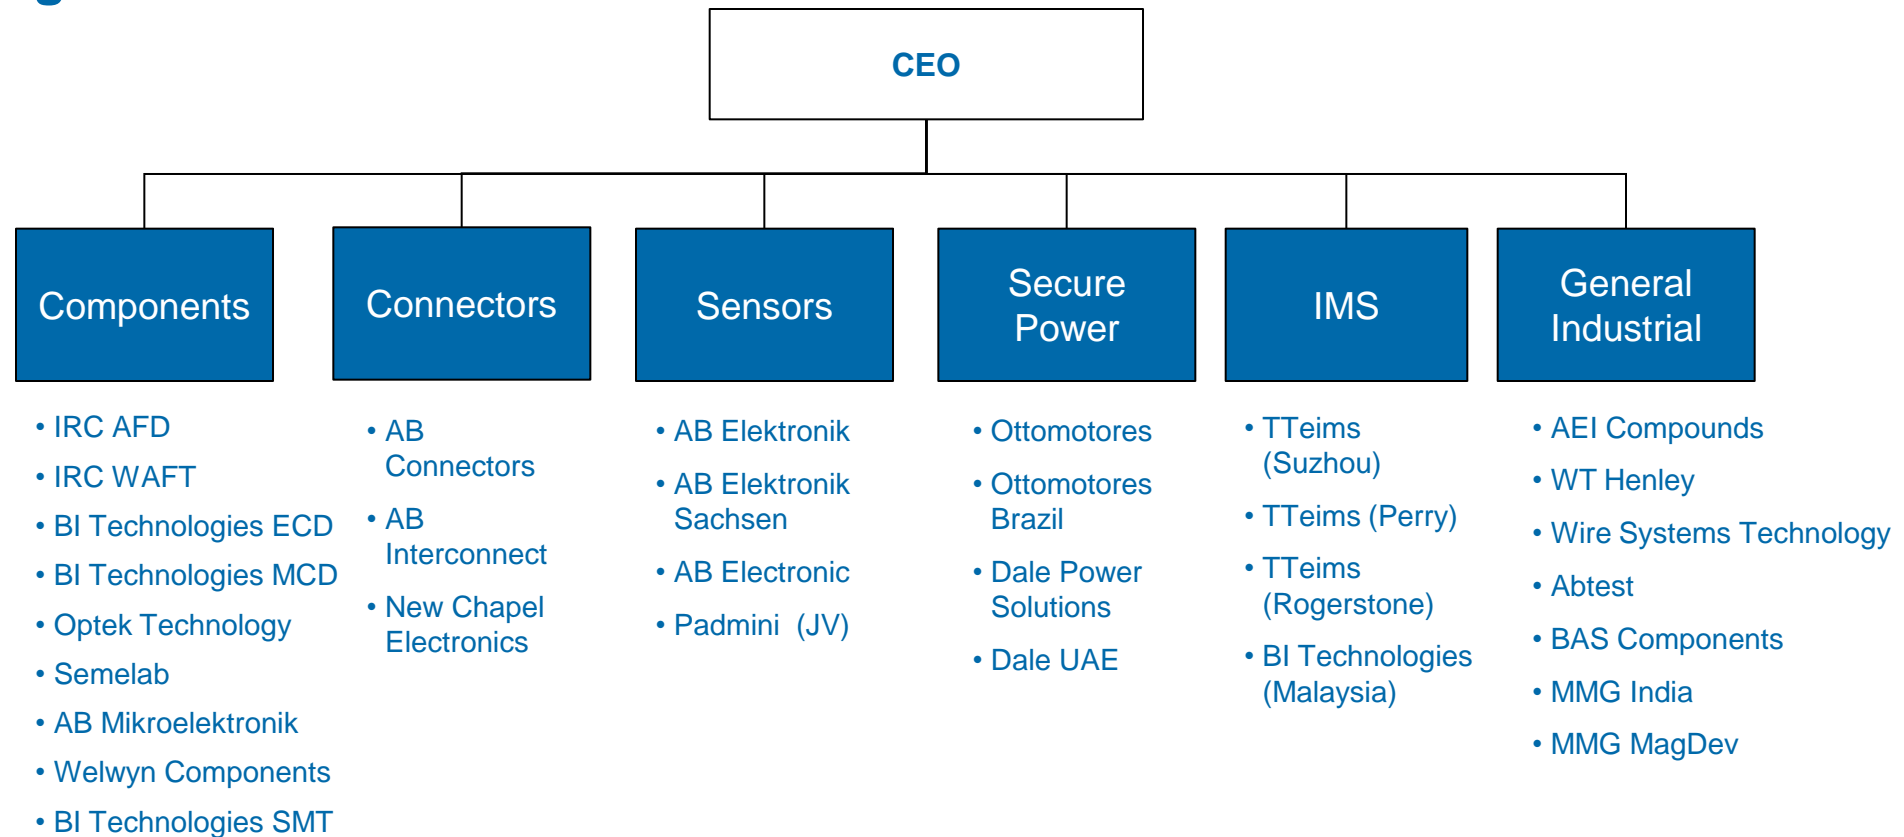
CEO

Components

- IRC AFD
- IRC WAFT
- BI Technologies ECD
- BI Technologies MCD
- Optek Technology
- Semelab
- AB Mikroelektronik
- Welwyn Components
- BI Technologies SMT

Connectors

- AB Connectors
- AB Interconnect
- New Chapel Electronics

Sensors

- AB Elektronik
- AB Elektronik Sachsen
- AB Electronic
- Padmini (JV)

Secure Power

- Ottomotores
- Ottomotores Brazil
- Dale Power Solutions
- Dale UAE

IMS

- TTeims (Suzhou)
- TTeims (Perry)
- TTeims (Rogerstone)
- BI Technologies (Malaysia)

General Industrial

- AEI Compounds
- WT Henley
- Wire Systems Technology
- Abtest
- BAS Components
- MMG India
- MMG MagDev